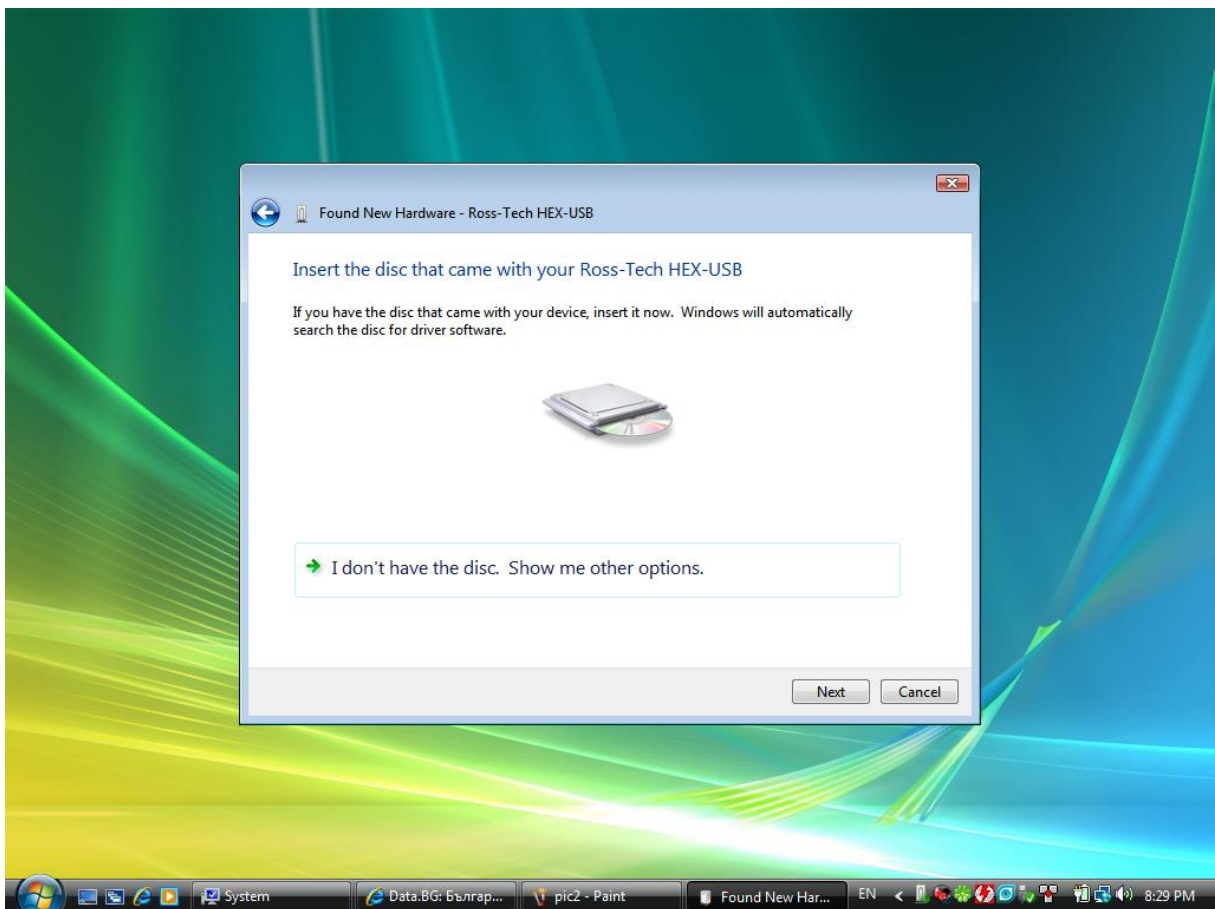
Found New Hardware - Ross-Tech HEX-USB

Insert the disc that came with your Ross-Tech HEX-USB

If you have the disc that came with your device, insert it now. Windows will automatically search the disc for driver software.

I don't have the disc. Show me other options.

Next Cancel

System Data.BG: Българ... pic2 - Paint Found New Har... EN 8:29 PM